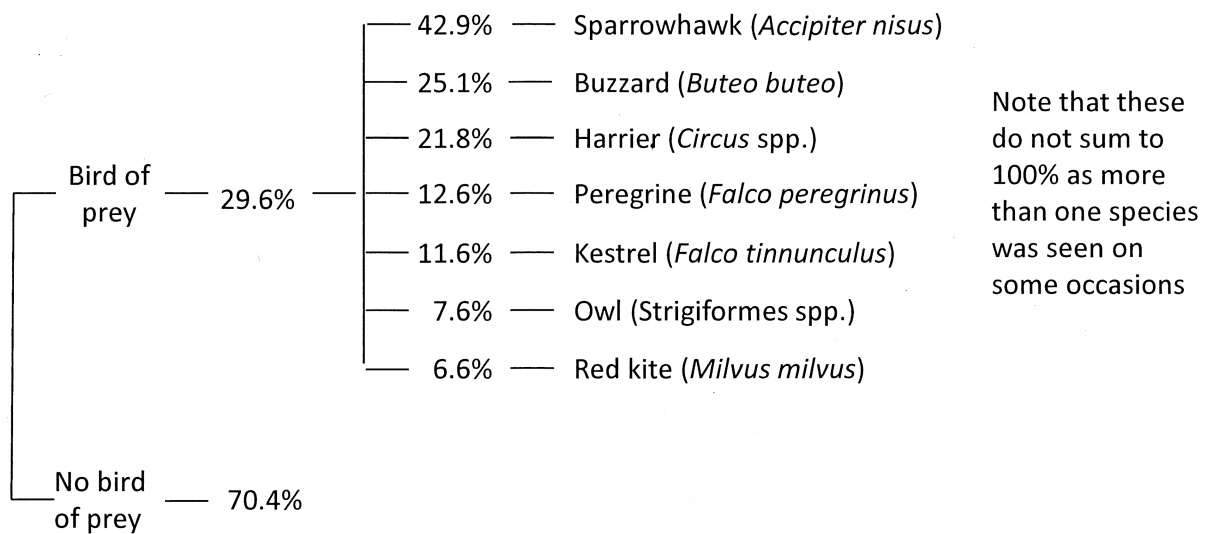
Bird of prey — 29.6%

42.9% — Sparrowhawk (*Accipiter nisus*)

25.1% — Buzzard (*Buteo buteo*)

21.8% — Harrier (*Circus* spp.)

12.6% — Peregrine (*Falco peregrinus*)

11.6% — Kestrel (*Falco tinnunculus*)

7.6% — Owl (Strigiformes spp.)

6.6% — Red kite (*Milvus milvus*)

Note that these do not sum to 100% as more than one species was seen on some occasions

No bird of prey — 70.4%